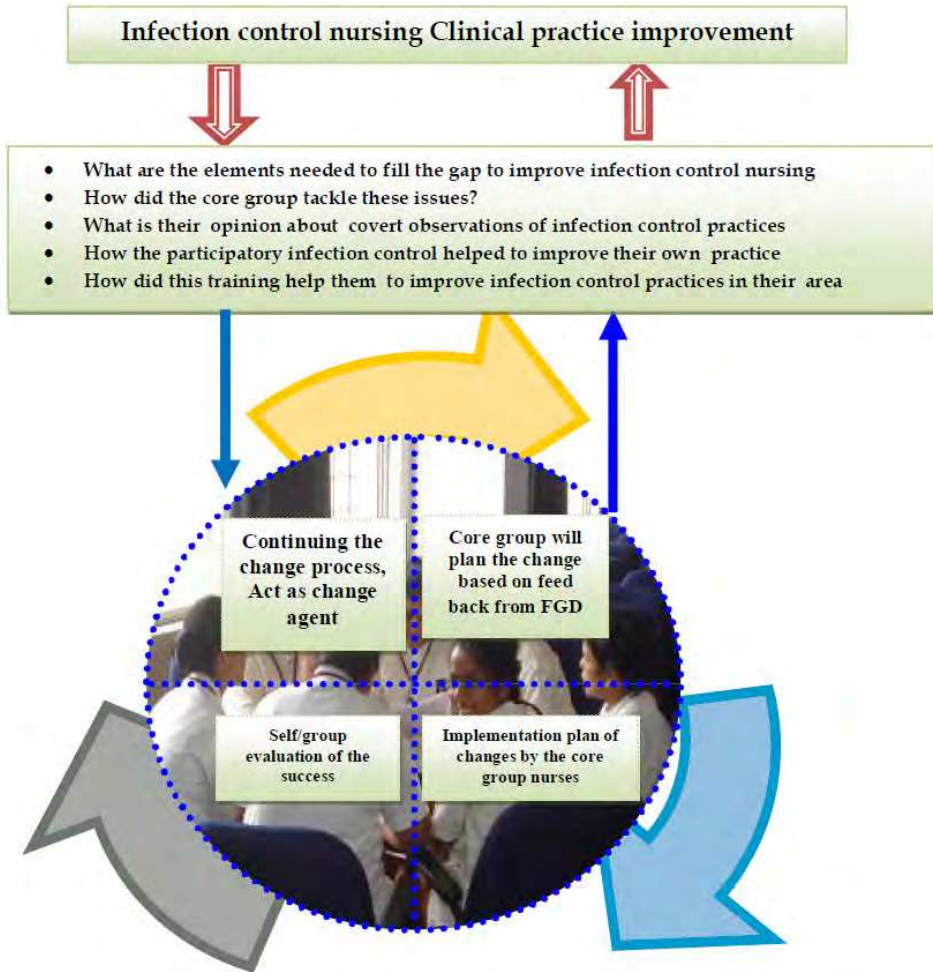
Infection control nursing Clinical practice improvement

- What are the elements needed to fill the gap to improve infection control nursing
- How did the core group tackle these issues?
- What is their opinion about covert observations of infection control practices
- How the participatory infection control helped to improve their own practice
- How did this training help them to improve infection control practices in their area

Continuing the change process, Act as change agent

Core group will plan the change based on feed back from FGD

Self/group evaluation of the success

Implementation plan of changes by the core group nurses